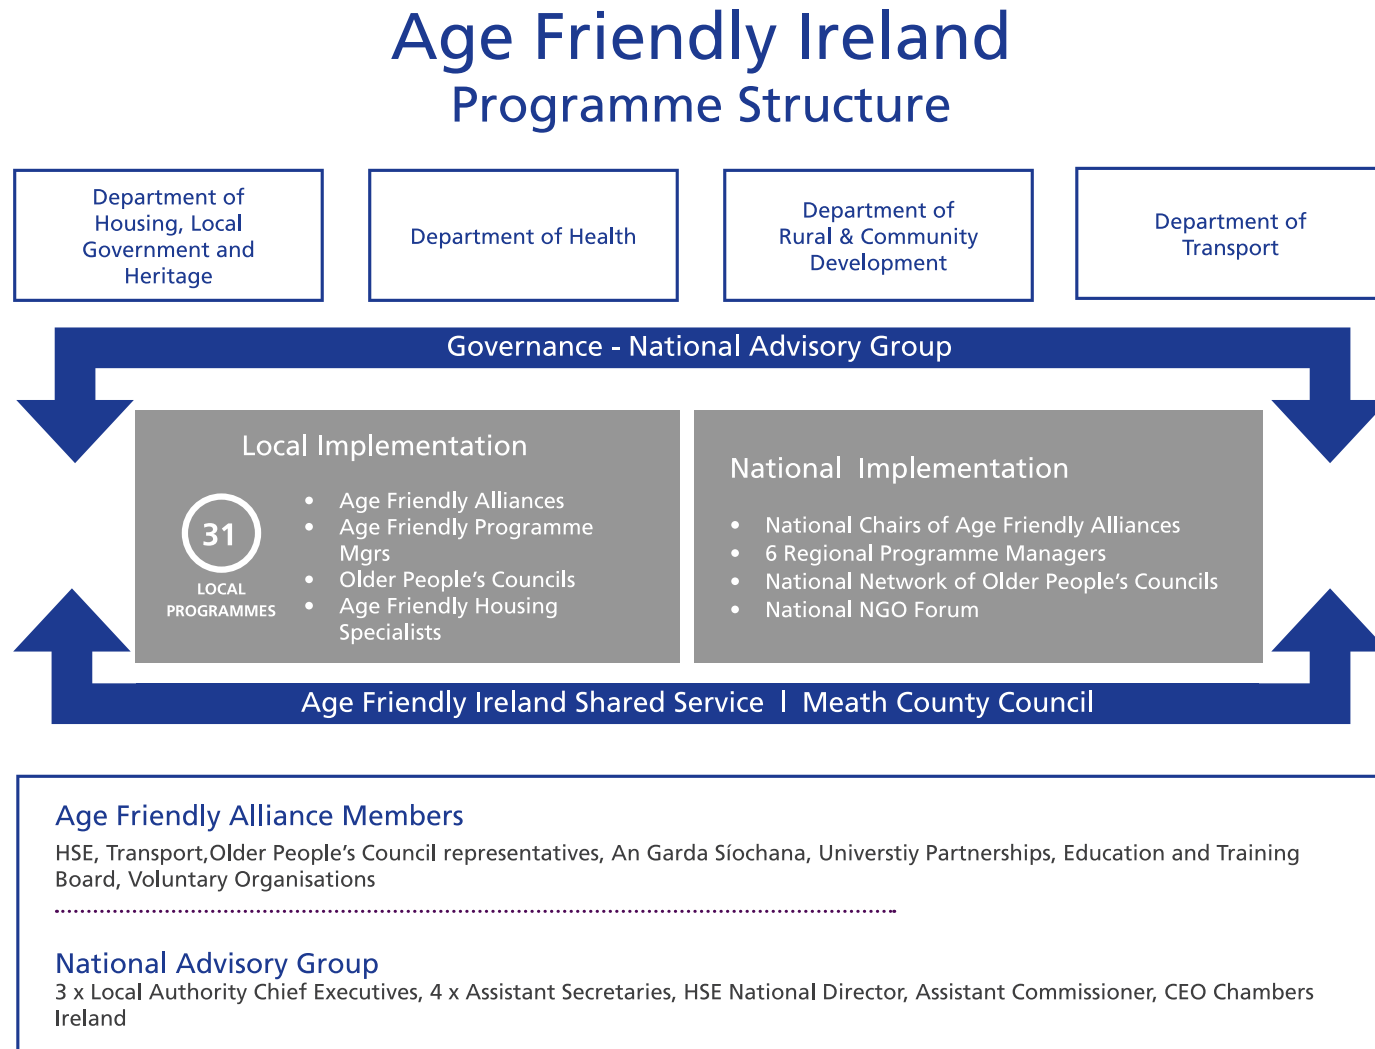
Age Friendly Ireland
Programme Structure

Department of Housing, Local Government and Heritage

Department of Health

Department of Rural & Community Development

Department of Transport

Governance - National Advisory Group

Local Implementation

31
LOCAL PROGRAMMES

- Age Friendly Alliances
- Age Friendly Programme Mgrs
- Older People's Councils
- Age Friendly Housing Specialists

National Implementation

- National Chairs of Age Friendly Alliances
- 6 Regional Programme Managers
- National Network of Older People's Councils
- National NGO Forum

Age Friendly Ireland Shared Service | Meath County Council

Age Friendly Alliance Members
HSE, Transport,Older People's Council representatives, An Garda Síochana, Universtiy Partnerships, Education and Training Board, Voluntary Organisations

National Advisory Group
3 x Local Authority Chief Executives, 4 x Assistant Secretaries, HSE National Director, Assistant Commissioner, CEO Chambers Ireland